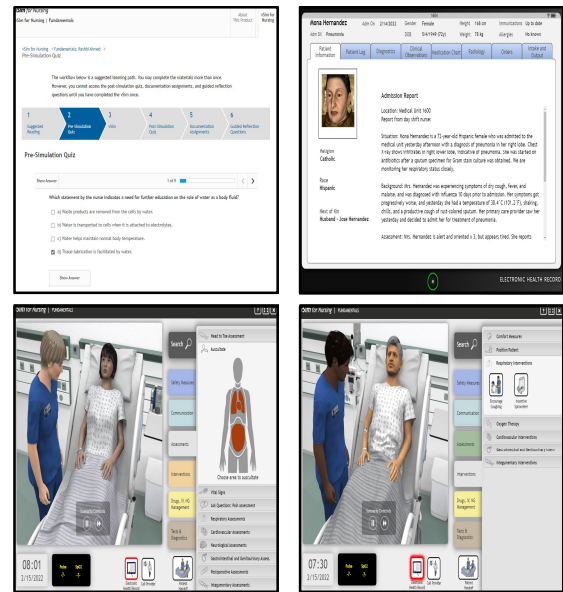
vSim for Nursing | Fundamentals

About This Product

vSim for Nursing | Fundamentals

vSim for Nursing > Fundamentals: Maribel Ahmed >
Pre-Simulation Quiz

The workflow below is a suggested learning path. You may complete the materials more than once. However, you cannot access the post-simulation quiz, documentation assignments, and guided reflection questions until you have completed the vSim once.

1 Suggested Reading
2 Pre-Simulation Quiz
3 vSim
4 Post-Simulation Quiz
5 Documentation Assignments
6 Guided Reflection Questions

Pre-Simulation Quiz

Show Answer

1 of 9

Which statement by the nurse indicates a need for further education on the role of water as a body fluid?

a) Waste products are removed from the cells by water.
b) Water is transported to cells when it is attached to electrolytes.
c) Water helps maintain normal body temperature.
d) Tissue lubrication is facilitated by water.

Show Answer

Mona Hernandez  Adm On 2/14/2022  Gender Female  Height 160 cm  Immunizations Up to date
Adm Dx Pneumonia  DOB 5/4/1949 (72y)  Weight 78 kg  Allergies No known

Patient Information | Patient Log | Diagnostics | Clinical Observations | Medication Chart | Radiology | Orders | Intake and Output

Admission Report

Location: Medical Unit 1600
Report from day shift nurse:

Religion
Catholic

Race
Hispanic

Next of Kin
Husband - Jose Hernandez

Situation: Mona Hernandez is a 72-year-old Hispanic female who was admitted to the medical unit yesterday afternoon with a diagnosis of pneumonia in her right lobe. Chest X-ray shows infiltrates in right lower lobe, indicative of pneumonia. She was started on antibiotics after a sputum specimen for Gram stain culture was obtained. We are monitoring her respiratory status closely.

Background: Mrs. Hernandez was experiencing symptoms of dry cough, fever, and malaise, and was diagnosed with influenza 10 days prior to admission. Her symptoms got progressively worse, and yesterday she had a temperature of 38.4°C (101.2°F), shaking, chills, and a productive cough of rust-colored sputum. Her primary care provider saw her yesterday and decided to admit her for treatment of pneumonia.

Assessment: Mrs. Hernandez is alert and oriented x 3, but appears tired. She reports

ELECTRONIC HEALTH RECORD

vSim for Nursing | Fundamentals

Search
Safety Measures
Communication
Assessments
Interventions
Drugs, IV, NG Management
Tests & Diagnostics

Head to Toe Assessment
Auscultate
Choose area to auscultate
Vital Signs
Ask Questions: Pain assessment
Respiratory Assessments
Cardiovascular Assessments
Neurological Assessments
Gastrointestinal and Genitourinary Assess
Perioperative Assessments
Integumentary Assessments

08:01
2/15/2022
Pulse  SpO2
Electronic Health Record
Call Provider
Patient Handoff

vSim for Nursing | Fundamentals

Search
Safety Measures
Communication
Assessments
Interventions
Drugs, IV, NG Management
Tests & Diagnostics

Comfort Measures
Position Patient
Respiratory Interventions
Encourage Coughing
Incentive Spirometer
Oxygen Therapy
Cardiovascular Interventions
Gastrointestinal and Genitourinary Interv
Integumentary Interventions

07:30
2/15/2022
Pulse  SpO2
Electronic Health Record
Call Provider
Patient Handoff